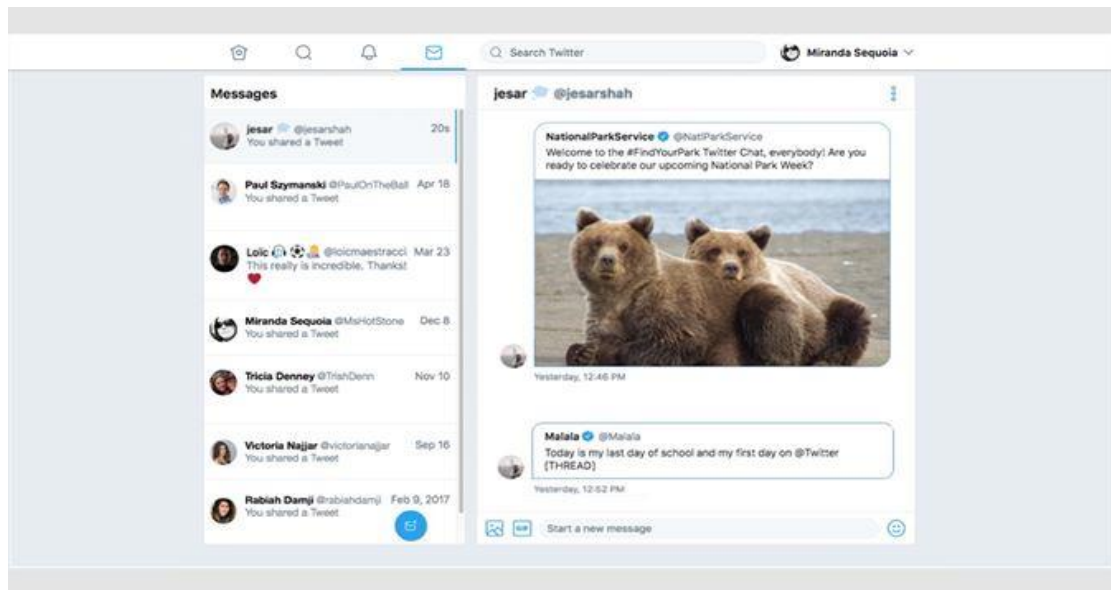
Search Twitter

Miranda Sequoia

Messages

jesar @jesarshah 20s
You shared a Tweet

Paul Szymanski @PaulOnTheBall Apr 18
You shared a Tweet

Loic @loicmaestracci Mar 23
This really is incredible. Thanks!

Miranda Sequoia @MsHotStone Dec 8
You shared a Tweet

Tricia Denney @TrishDenn Nov 10
You shared a Tweet

Victoria Najjar @victorianajjar Sep 16
You shared a Tweet

Rabiah Damji @rabiahdamji Feb 9, 2017
You shared a Tweet

jesar @jesarshah

NationalParkService @NatlParkService
Welcome to the #FindYourPark Twitter Chat, everybody! Are you ready to celebrate our upcoming National Park Week?

Yesterday, 12:46 PM

Malala @Malala
Today is my last day of school and my first day on @Twitter [THREAD]

Yesterday, 12:52 PM

GIF

Start a new message